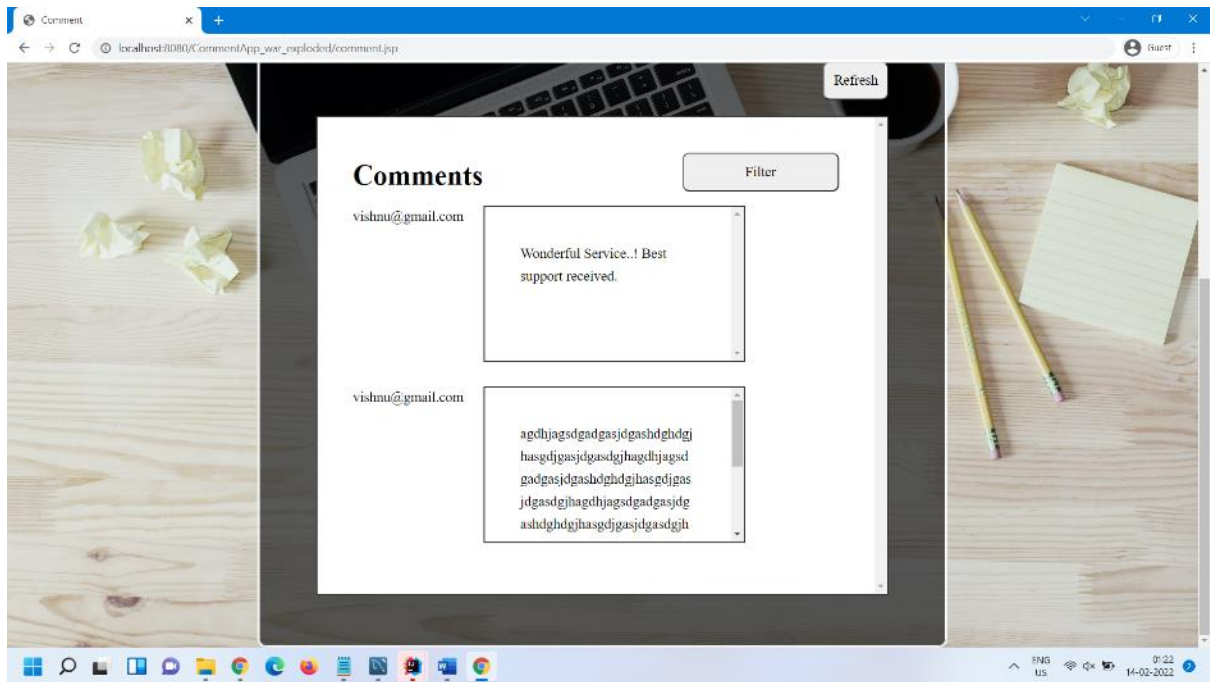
Comment ×

localhost:8080/CommentApp_war_exploded/comment.jsp

Guest

Refresh

Comments

Filter

vishnu@gmail.com

Wonderful Service..! Best support received.

vishnu@gmail.com

agdhjagsdgadgasjdgashdghdgjhasgdjgasjdgasdgjhagdhjagsdgadgasjdgashdghdgjhasgdjgasjdgasdgjhagdhjagsdgadgasjdgashdghdgjhasgdjgasjdgasdgjh

ENG US

01:22 14-02-2022